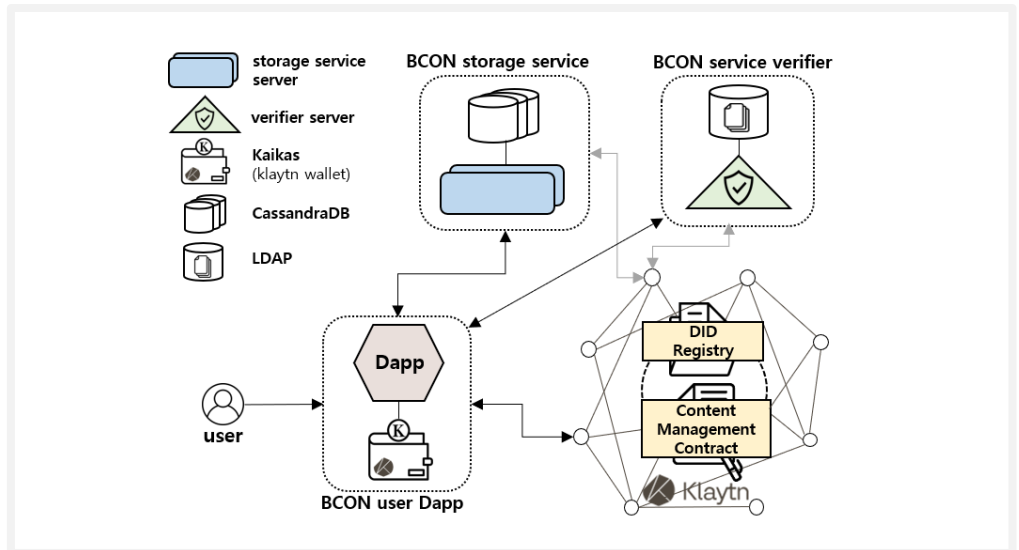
storage service server

verifier server

Kaikas (klaytn wallet)

CassandraDB

LDAP

BCON storage service

BCON service verifier

Dapp

user

BCON user Dapp

DID Registry

Content Management Contract

Klaytn